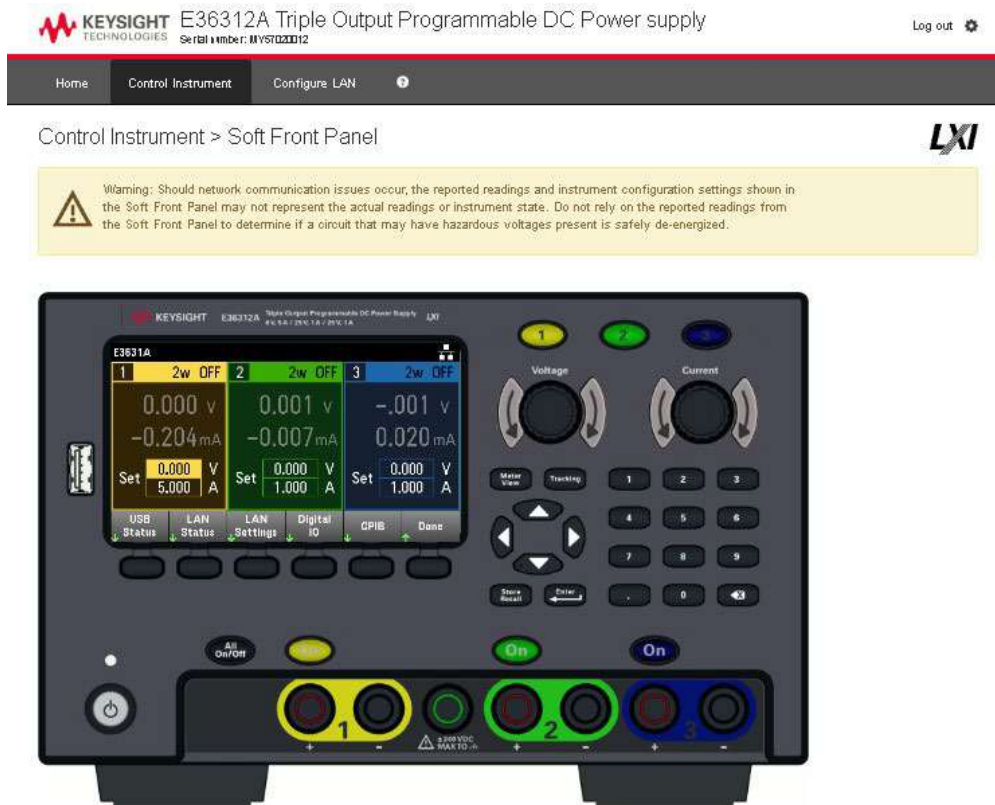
KEYSIGHT TECHNOLOGIES E36312A Triple Output Programmable DC Power supply
Serial number: MY57020012

Log out

Home | Control Instrument | Configure LAN | ?

Control Instrument > Soft Front Panel

LXI

Warning: Should network communication issues occur, the reported readings and instrument configuration settings shown in the Soft Front Panel may not represent the actual readings or instrument state. Do not rely on the reported readings from the Soft Front Panel to determine if a circuit that may have hazardous voltages present is safely de-energized.

KEYSIGHT E36312A Triple Output Programmable DC Power Supply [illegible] LXI

E3631A
1 2w OFF | 2 2w OFF | 3 2w OFF
0.000 V | 0.001 V | -.001 V
-0.204 mA | -0.007 mA | 0.020 mA
Set 0.000 V 5.000 A | Set 0.000 V 1.000 A | Set 0.000 V 1.000 A

USB Status | LAN Status | LAN Settings | Digital IO | GPIB | Done

1 2 3
Voltage Current
Meter View Tracking
1 2 3
4 5 6
7 8 9
Store Recall Enter . 0

All On/Off On On On

1 2 3
+ - + - + -
±240 VDC MAX TO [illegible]